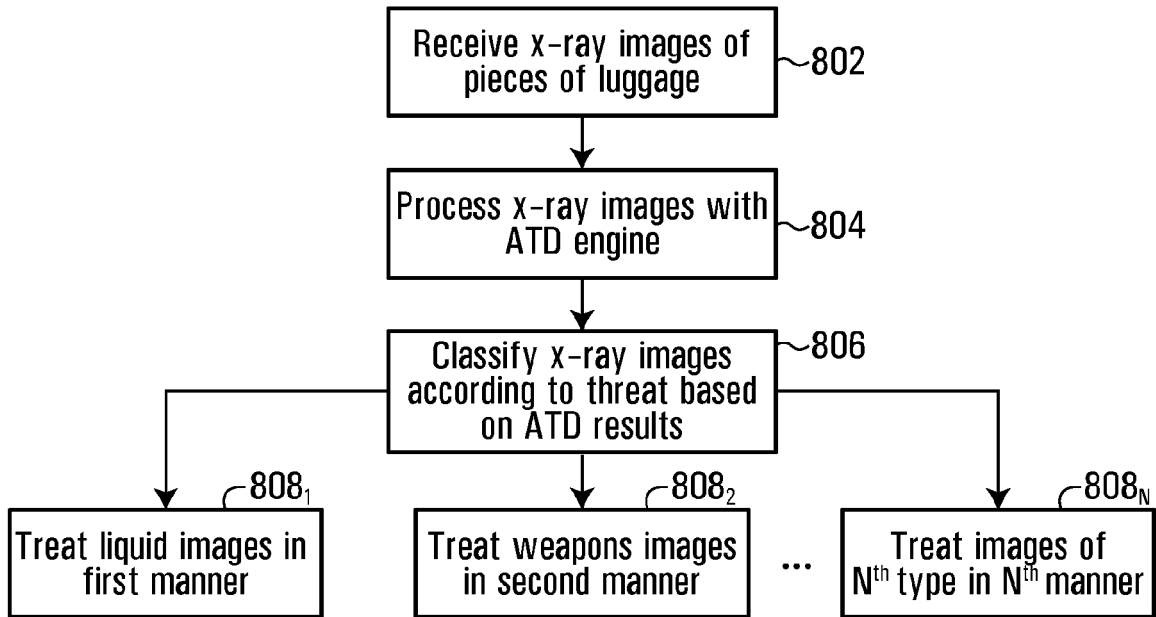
Receive x-ray images of pieces of luggage
802

Process x-ray images with ATD engine
804

Classify x-ray images according to threat based on ATD results
806

$808_1$
Treat liquid images in first manner

$808_2$
Treat weapons images in second manner

...

$808_N$
Treat images of $N^{th}$ type in $N^{th}$ manner